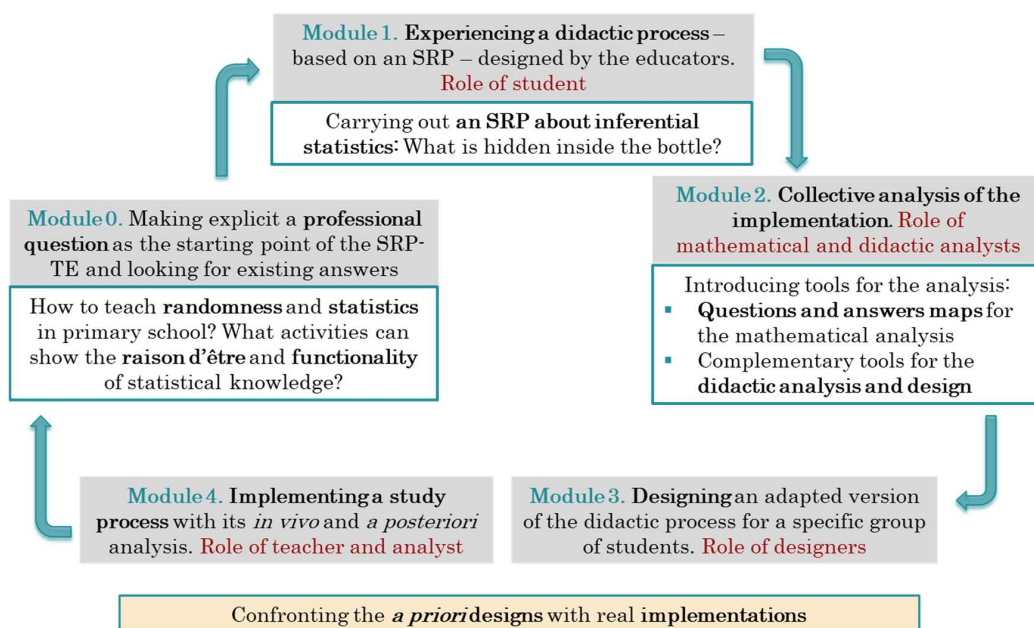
Module 1. Experiencing a didactic process – based on an SRP – designed by the educators. Role of student

Carrying out an SRP about inferential statistics: What is hidden inside the bottle?

Module 0. Making explicit a professional question as the starting point of the SRP-TE and looking for existing answers

How to teach randomness and statistics in primary school? What activities can show the raison d'être and functionality of statistical knowledge?

Module 2. Collective analysis of the implementation. Role of mathematical and didactic analysts

Introducing tools for the analysis:
- Questions and answers maps for the mathematical analysis
- Complementary tools for the didactic analysis and design

Module 4. Implementing a study process with its *in vivo* and *a posteriori* analysis. Role of teacher and analyst

Module 3. Designing an adapted version of the didactic process for a specific group of students. Role of designers

Confronting the *a priori* designs with real implementations